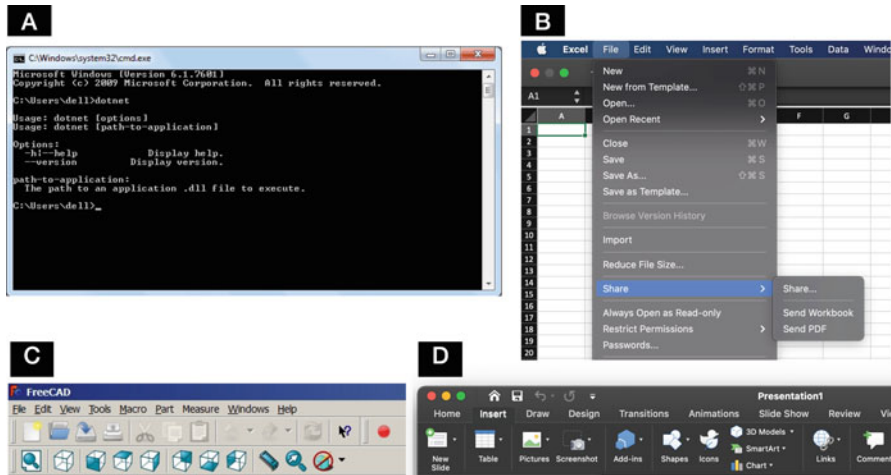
A

C:\Windows\system32\cmd.exe

Microsoft Windows [Version 6.1.7601]
Copyright (c) 2009 Microsoft Corporation. All rights reserved.

C:\Users\dell>dotnet

Usage: dotnet [options]
Usage: dotnet [path-to-application]

Options:
 -h|--help Display help.
 --version Display version.

path-to-application:
 The path to an application .dll file to execute.

C:\Users\dell>_

B

Excel File Edit View Insert Format Tools Data Windo

A1

A F G

1 2 3 4 5 6 7 8 9 10 11 12 13 14 15 16 17 18 19 20

New ⌘N
New from Template... ⇧⌘P
Open... ⌘O
Open Recent
Close ⌘W
Save ⌘S
Save As... ⇧⌘S
Save as Template...
Browse Version History
Import
Reduce File Size...
Share
Always Open as Read-only
Restrict Permissions
Passwords...

Share...
Send Workbook
Send PDF

C

FreeCAD

File Edit View Tools Macro Part Measure Windows Help

D

Presentation1

Home Insert Draw Design Transitions Animations Slide Show Review Vi

New Slide Table Pictures Screenshot Add-ins Shapes Icons 3D Models SmartArt Chart Links Commen